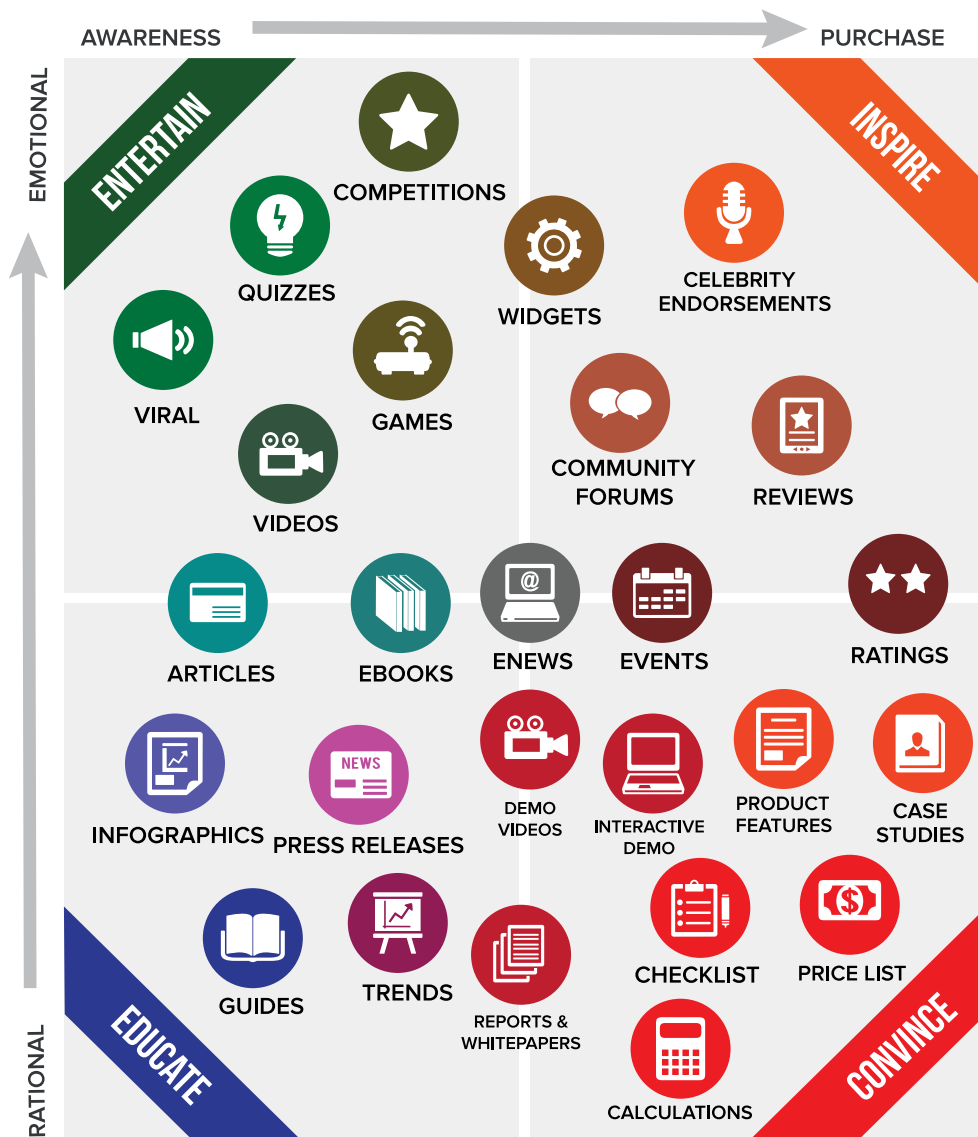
AWARENESS

PURCHASE

EMOTIONAL

RATIONAL

ENTERTAIN

INSPIRE

EDUCATE

CONVINCE

COMPETITIONS

QUIZZES

WIDGETS

CELEBRITY ENDORSEMENTS

VIRAL

GAMES

VIDEOS

COMMUNITY FORUMS

REVIEWS

ARTICLES

EBOOKS

ENEWS

EVENTS

RATINGS

NEWS

INFOGRAPHICS

PRESS RELEASES

DEMO VIDEOS

INTERACTIVE DEMO

PRODUCT FEATURES

CASE STUDIES

GUIDES

TRENDS

REPORTS & WHITEPAPERS

CHECKLIST

PRICE LIST

CALCULATIONS